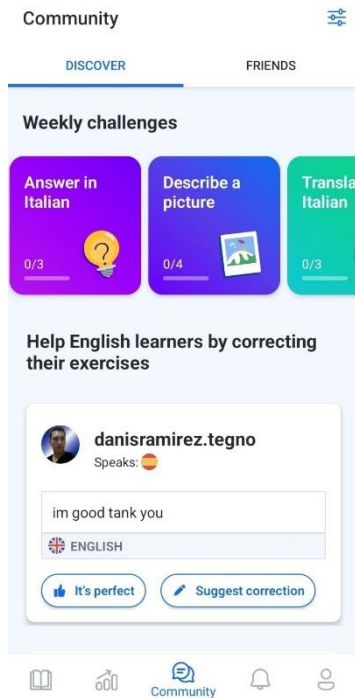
Community

DISCOVER

FRIENDS

Weekly challenges

Answer in Italian

0/3

Describe a picture

0/4

Transla Italian

0/3

Help English learners by correcting their exercises

danisramirez.tegno

Speaks:

im good tank you

ENGLISH

It's perfect

Suggest correction

Community